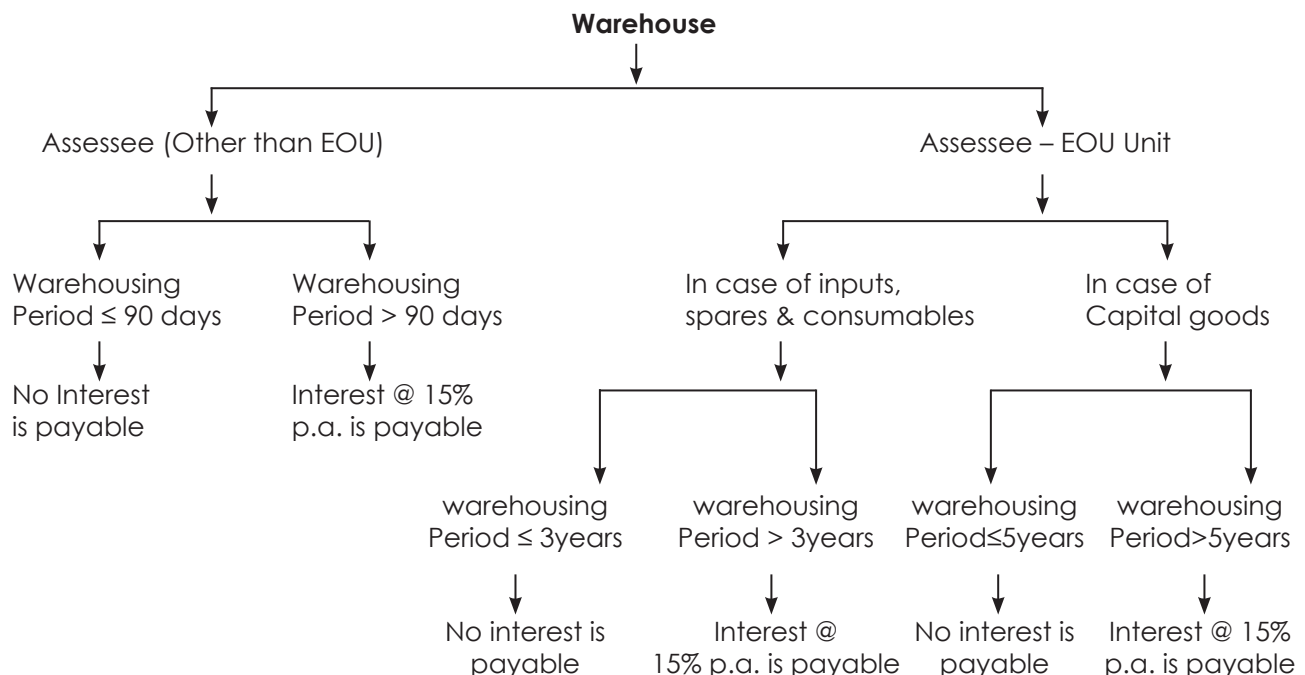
**Warehouse**

Assessee (Other than EOU)

Warehousing Period ≤ 90 days

No Interest is payable

Warehousing Period > 90 days

Interest @ 15% p.a. is payable

Assessee – EOU Unit

In case of inputs, spares & consumables

warehousing Period ≤ 3years

No interest is payable

warehousing Period > 3years

Interest @ 15% p.a. is payable

In case of Capital goods

warehousing Period≤5years

No interest is payable

warehousing Period>5years

Interest @ 15% p.a. is payable